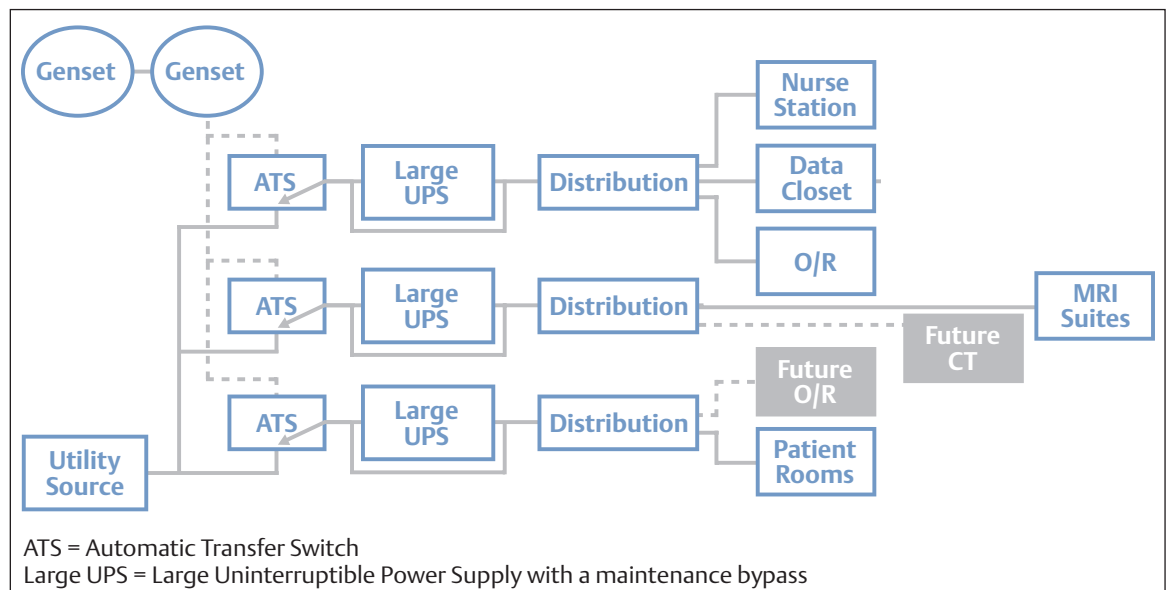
Genset
Genset

ATS
Large UPS
Distribution
Nurse Station
Data Closet
O/R

ATS
Large UPS
Distribution
MRI Suites
Future CT

ATS
Large UPS
Distribution
Future O/R
Patient Rooms

Utility Source

ATS = Automatic Transfer Switch
Large UPS = Large Uninterruptible Power Supply with a maintenance bypass